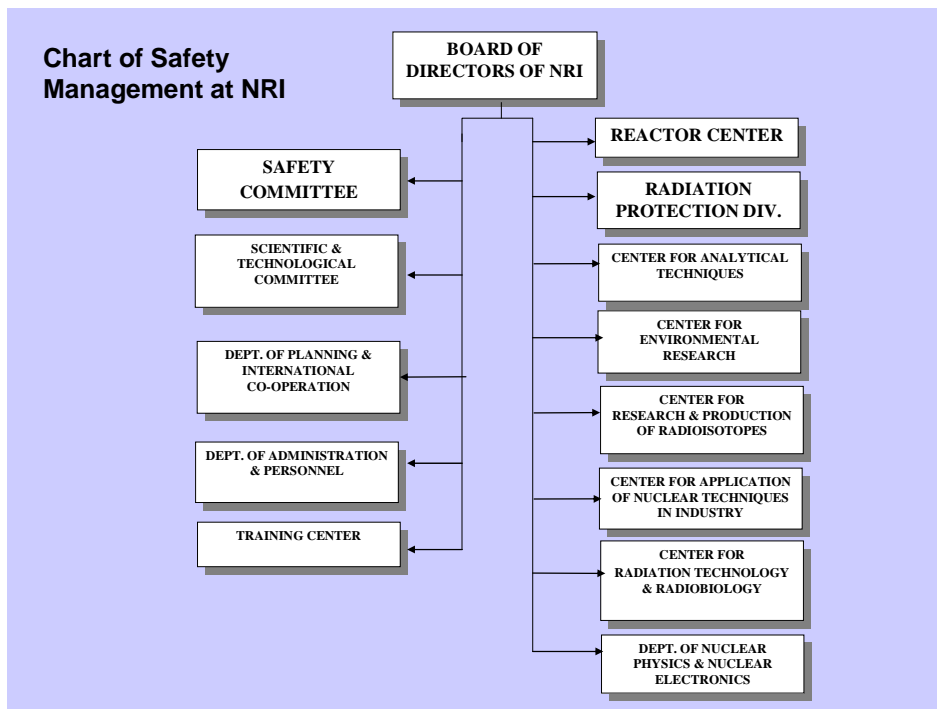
Chart of Safety Management at NRI

BOARD OF DIRECTORS OF NRI

SAFETY COMMITTEE

SCIENTIFIC & TECHNOLOGICAL COMMITTEE

DEPT. OF PLANNING & INTERNATIONAL CO-OPERATION

DEPT. OF ADMINISTRATION & PERSONNEL

TRAINING CENTER

REACTOR CENTER

RADIATION PROTECTION DIV.

CENTER FOR ANALYTICAL TECHNIQUES

CENTER FOR ENVIRONMENTAL RESEARCH

CENTER FOR RESEARCH & PRODUCTION OF RADIOISOTOPES

CENTER FOR APPLICATION OF NUCLEAR TECHNIQUES IN INDUSTRY

CENTER FOR RADIATION TECHNOLOGY & RADIOBIOLOGY

DEPT. OF NUCLEAR PHYSICS & NUCLEAR ELECTRONICS